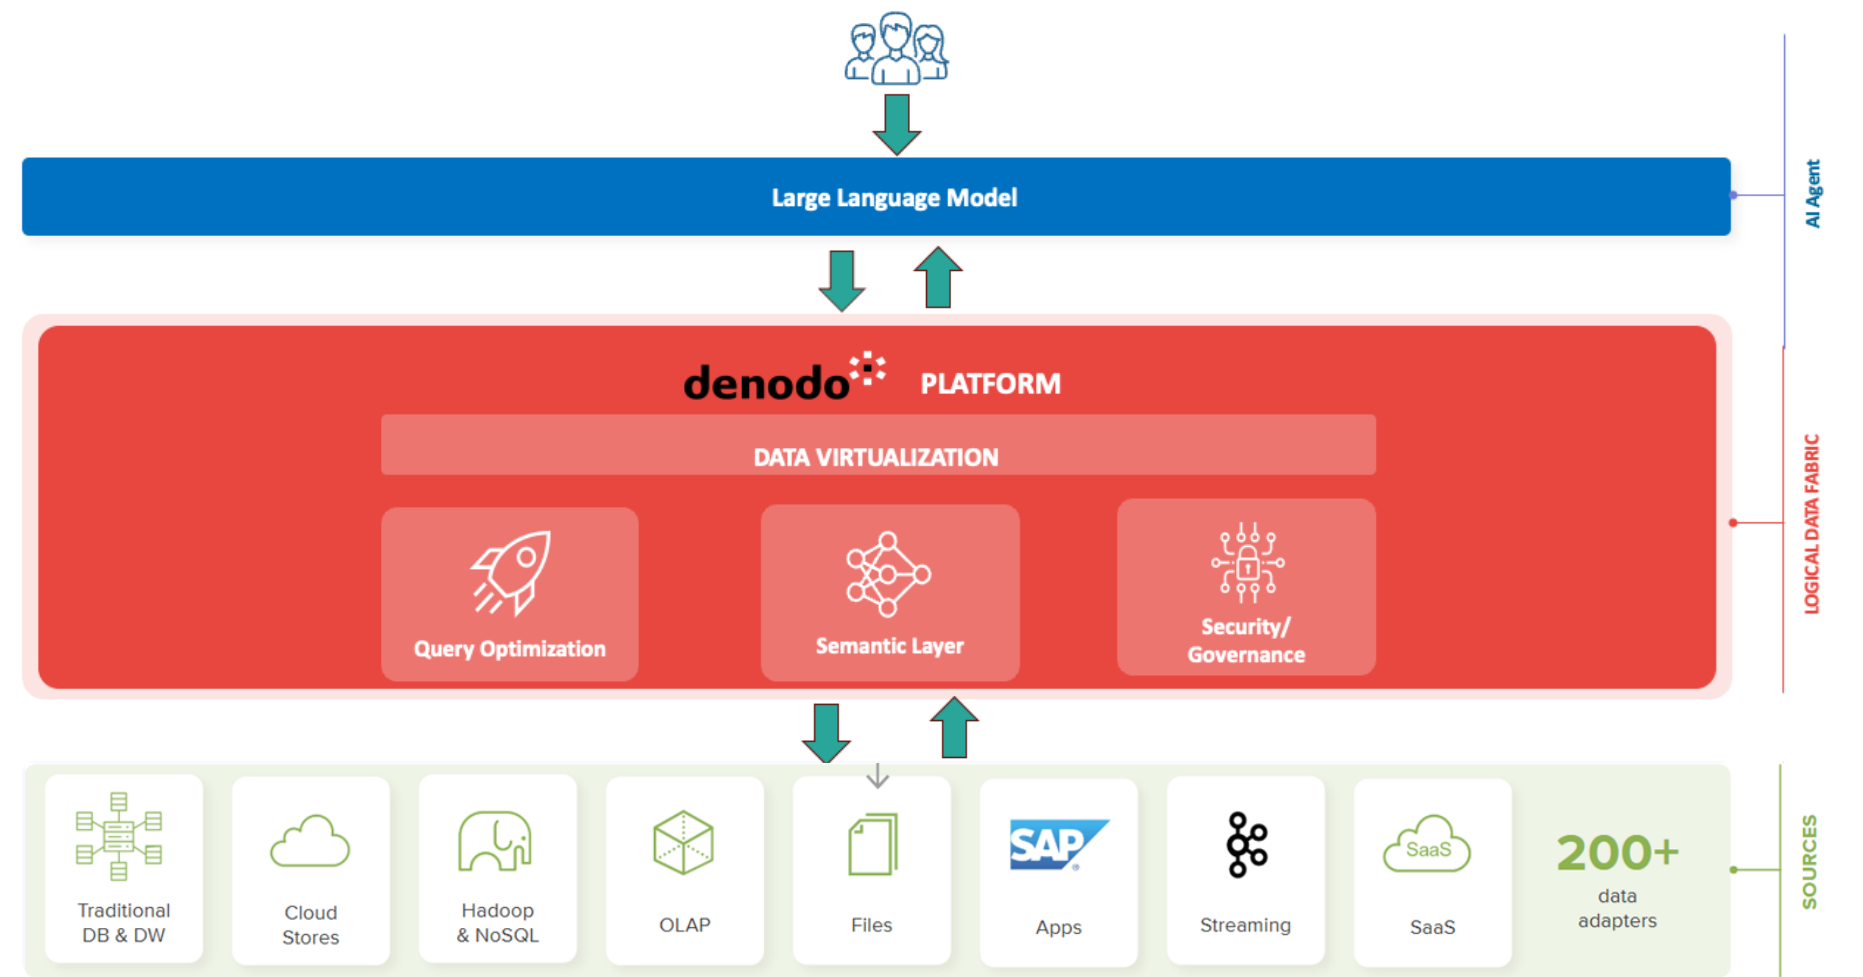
Large Language Model

AI Agent

denodo PLATFORM

DATA VIRTUALIZATION

Query Optimization

Semantic Layer

Security/ Governance

LOGICAL DATA FABRIC

Traditional DB & DW

Cloud Stores

Hadoop & NoSQL

OLAP

Files

SAP

Apps

Streaming

SaaS

SaaS

200+ data adapters

SOURCES